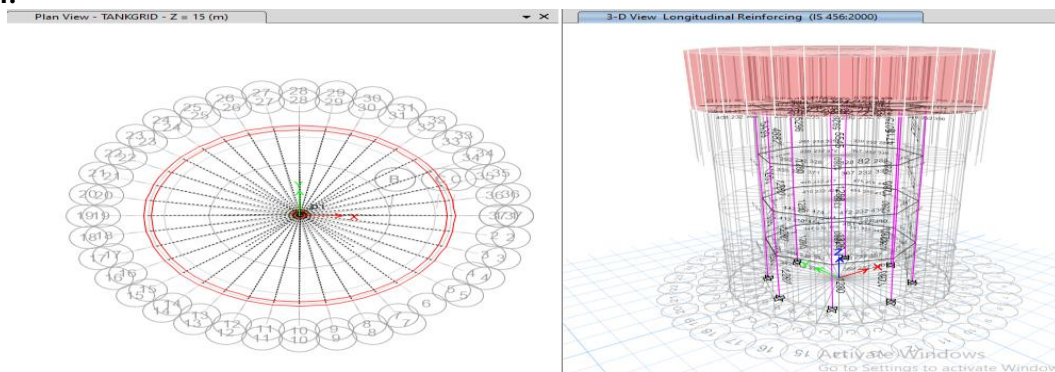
Plan View - TANKGRID - Z = 15 (m)
3-D View Longitudinal Reinforcing (IS 456:2000)

27 28 29 30 26 27 28 29 30 25 26 31 25 31 32 24 32 33 23 24 33 34 23 34 22 35 22 35 21 21 36 36 20 20 B C 37 19 19 37 18 18 2 2 17 17 3 3 16 16 4 4 15 15 5 5 14 14 6 13 13 12 12 11 11 10 10 9 9 8 8 7 7

Activate Windows
Go to Settings to activate Window